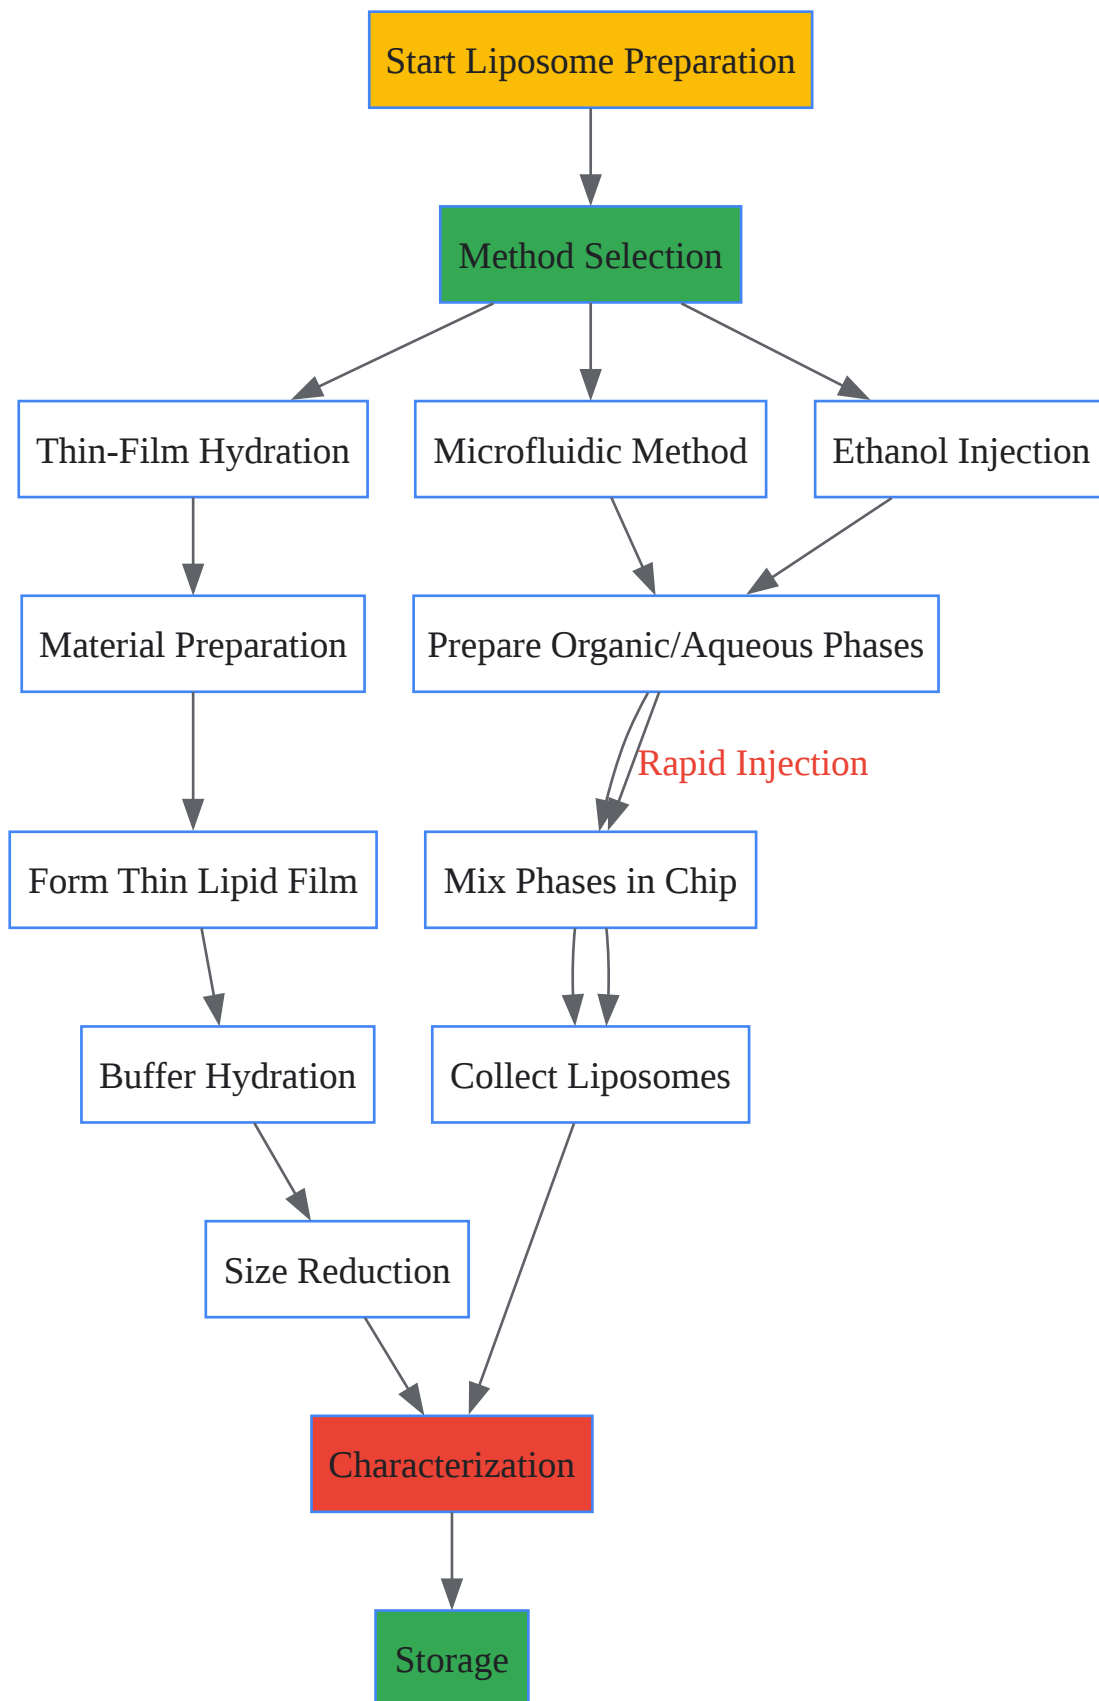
Start Liposome Preparation

Method Selection

Thin-Film Hydration

Microfluidic Method

Ethanol Injection

Material Preparation

Prepare Organic/Aqueous Phases

Rapid Injection

Form Thin Lipid Film

Mix Phases in Chip

Buffer Hydration

Collect Liposomes

Size Reduction

Characterization

Storage